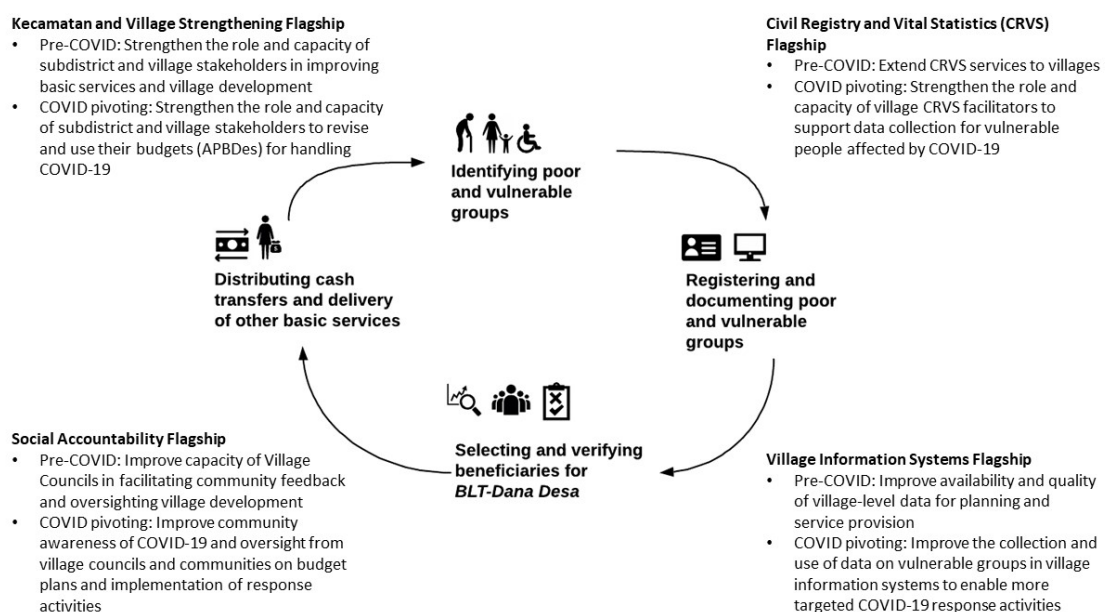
**Kecamatan and Village Strengthening Flagship**
- Pre-COVID: Strengthen the role and capacity of subdistrict and village stakeholders in improving basic services and village development
- COVID pivoting: Strengthen the role and capacity of subdistrict and village stakeholders to revise and use their budgets (APBDes) for handling COVID-19

**Civil Registry and Vital Statistics (CRVS) Flagship**
- Pre-COVID: Extend CRVS services to villages
- COVID pivoting: Strengthen the role and capacity of village CRVS facilitators to support data collection for vulnerable people affected by COVID-19

**Identifying poor and vulnerable groups**

**Registering and documenting poor and vulnerable groups**

**Selecting and verifying beneficiaries for *BLT-Dana Desa***

**Distributing cash transfers and delivery of other basic services**

**Social Accountability Flagship**
- Pre-COVID: Improve capacity of Village Councils in facilitating community feedback and oversighting village development
- COVID pivoting: Improve community awareness of COVID-19 and oversight from village councils and communities on budget plans and implementation of response activities

**Village Information Systems Flagship**
- Pre-COVID: Improve availability and quality of village-level data for planning and service provision
- COVID pivoting: Improve the collection and use of data on vulnerable groups in village information systems to enable more targeted COVID-19 response activities